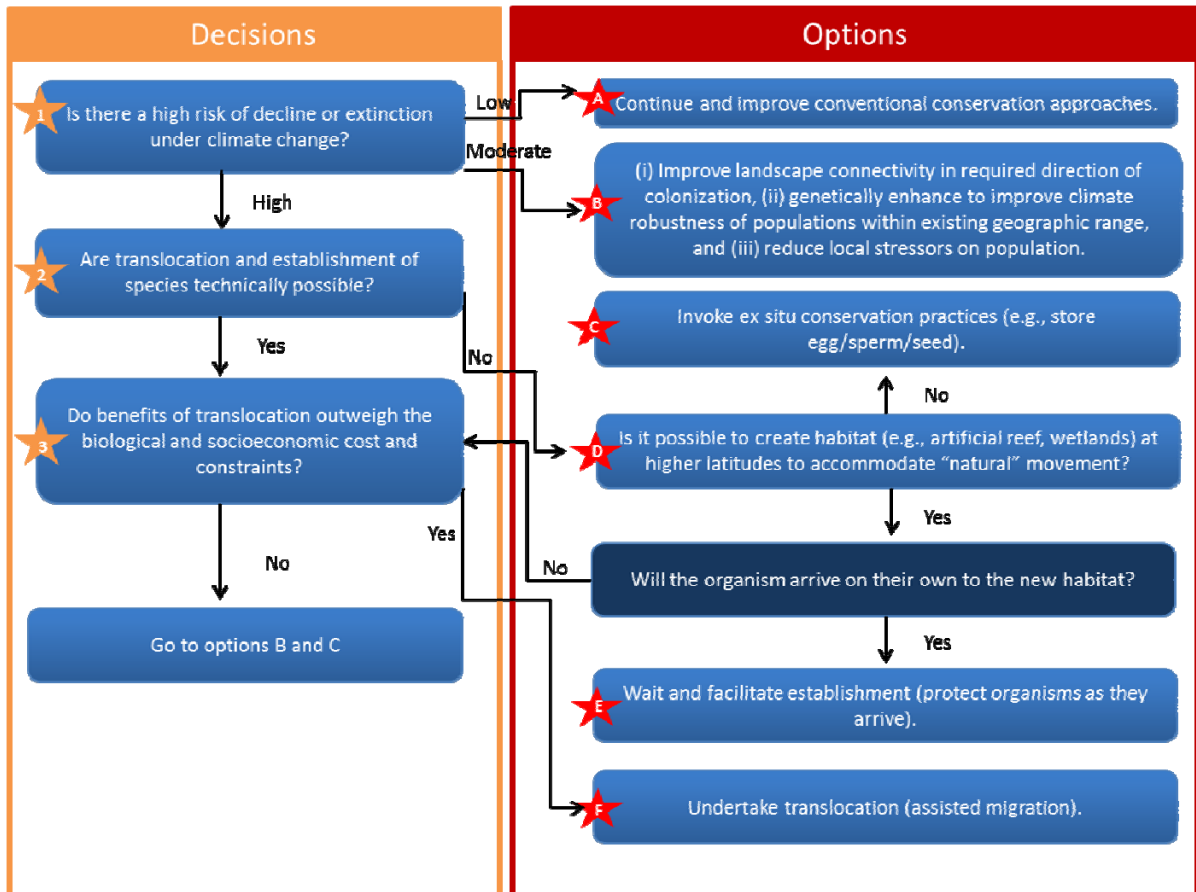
Decisions

Options

1 Is there a high risk of decline or extinction under climate change?

Low

A Continue and improve conventional conservation approaches.

Moderate

B (i) Improve landscape connectivity in required direction of colonization, (ii) genetically enhance to improve climate robustness of populations within existing geographic range, and (iii) reduce local stressors on population.

High

2 Are translocation and establishment of species technically possible?

C Invoke ex situ conservation practices (e.g., store egg/sperm/seed).

Yes

No

No

3 Do benefits of translocation outweigh the biological and socioeconomic cost and constraints?

D Is it possible to create habitat (e.g., artificial reef, wetlands) at higher latitudes to accommodate "natural" movement?

Yes

Yes

No

No

Will the organism arrive on their own to the new habitat?

Go to options B and C

Yes

E Wait and facilitate establishment (protect organisms as they arrive).

F Undertake translocation (assisted migration).